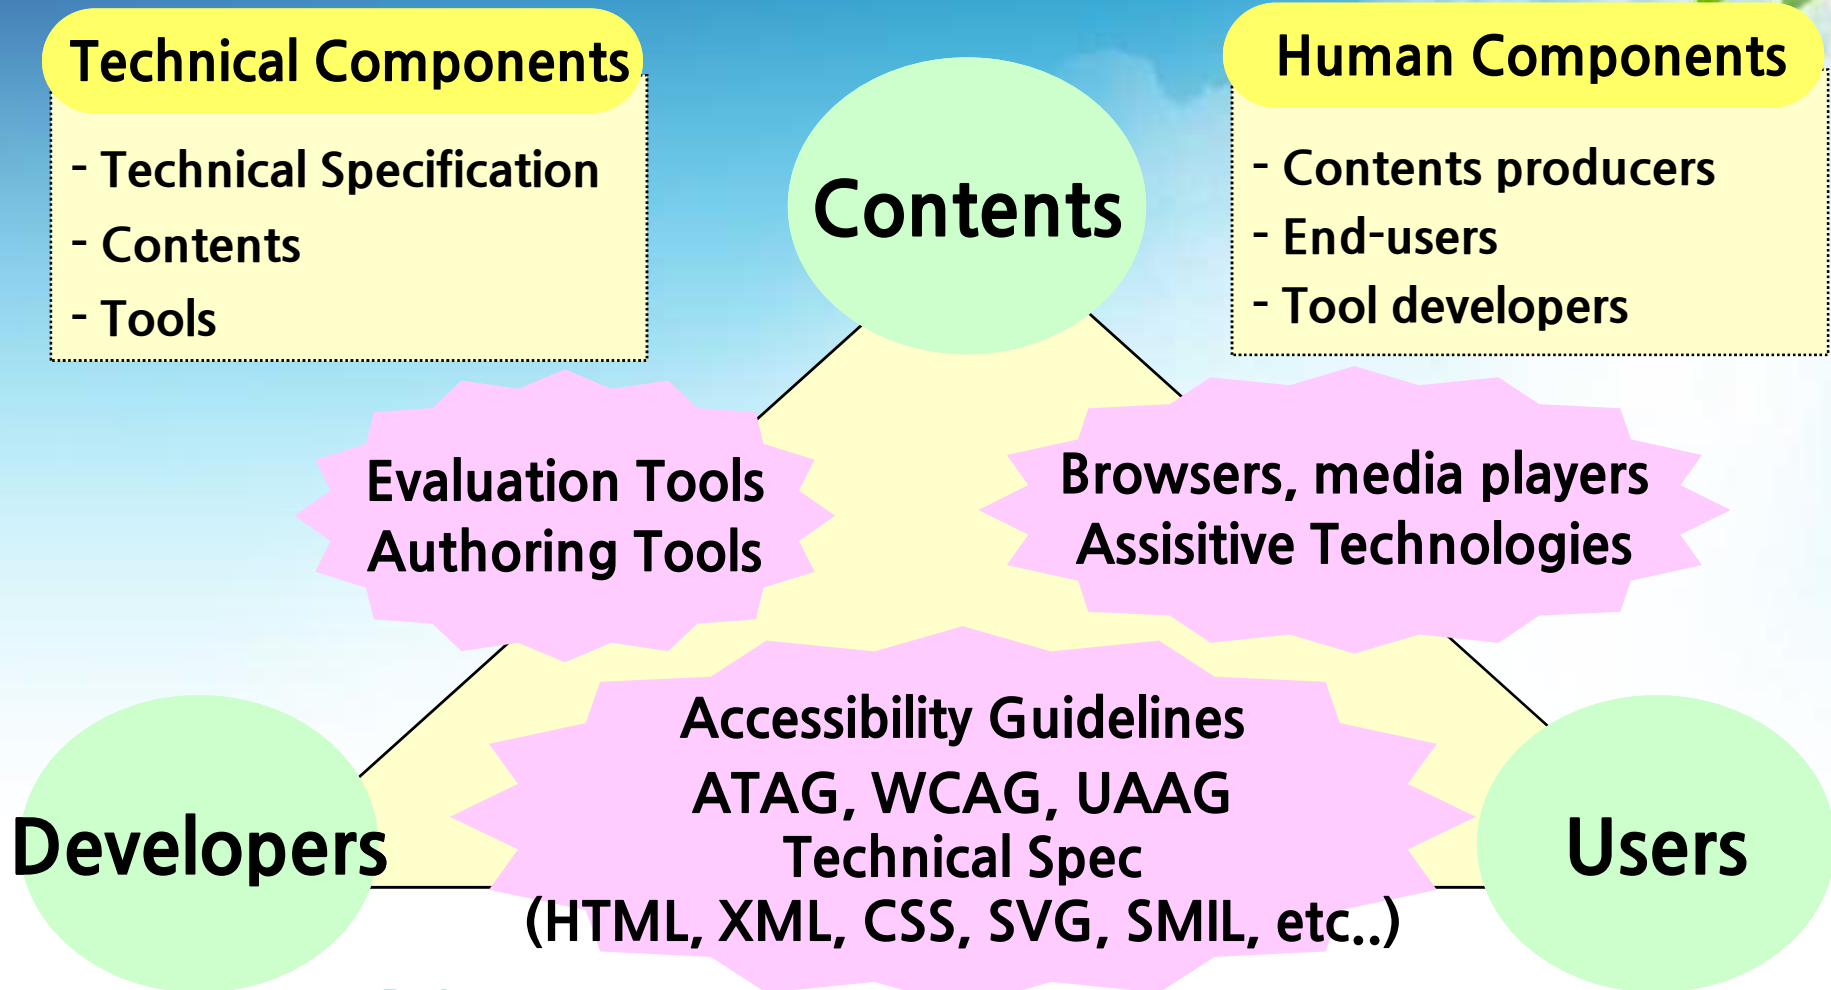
Technical Components

- Technical Specification
- Contents
- Tools

Contents

Human Components

- Contents producers
- End-users
- Tool developers

Evaluation Tools
Authoring Tools

Browsers, media players
Assisitive Technologies

Accessibility Guidelines
ATAG, WCAG, UAAG
Technical Spec
(HTML, XML, CSS, SVG, SMIL, etc..)

Developers

Users